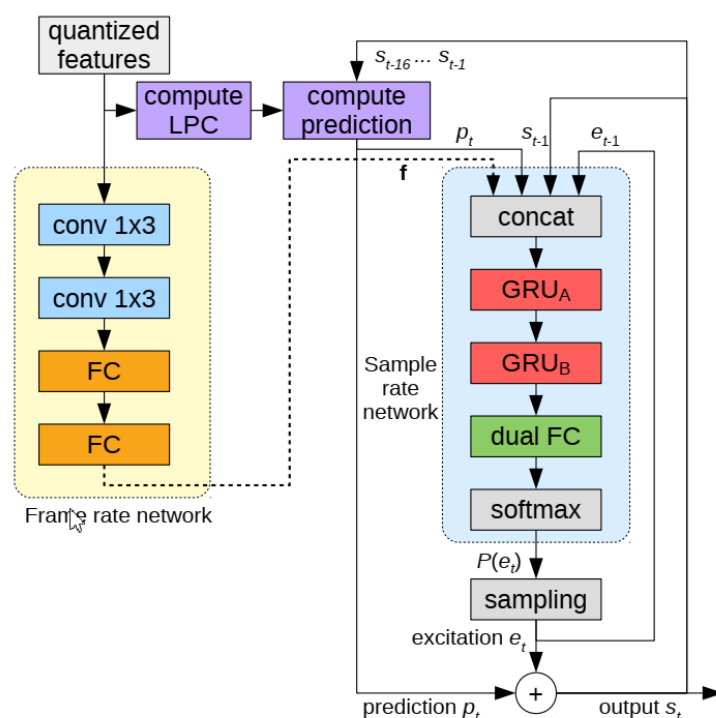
quantized features

compute LPC

compute prediction

$s_{t-16} \ldots s_{t-1}$

$p_t$

$s_{t-1}$

$e_{t-1}$

f

conv 1x3

conv 1x3

FC

FC

Frame rate network

concat

GRU$_A$

GRU$_B$

Sample rate network

dual FC

softmax

$P(e_t)$

sampling

excitation $e_t$

prediction $p_t$

+

output $s_t$